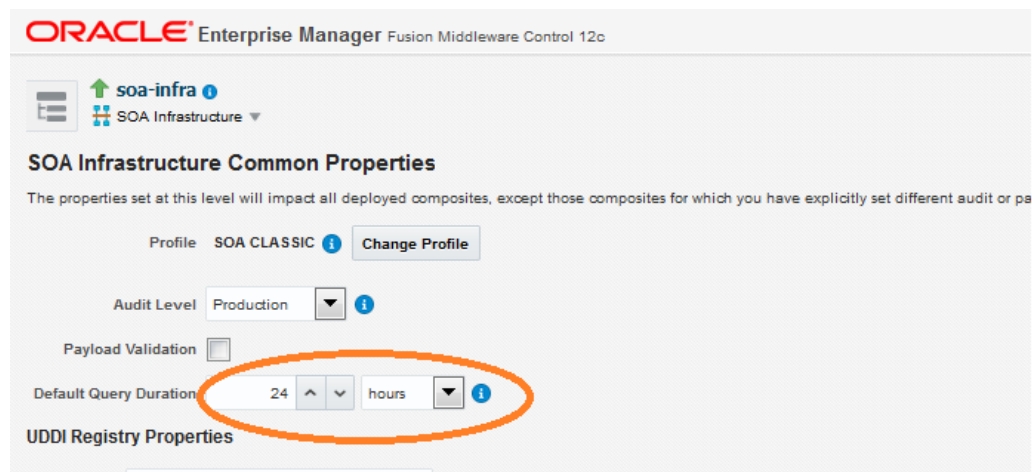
ORACLE Enterprise Manager Fusion Middleware Control 12c

soa-infra
SOA Infrastructure

SOA Infrastructure Common Properties

The properties set at this level will impact all deployed composites, except those composites for which you have explicitly set different audit or pa

Profile SOA CLASSIC Change Profile

Audit Level Production

Payload Validation

Default Query Duration 24 hours

UDDI Registry Properties